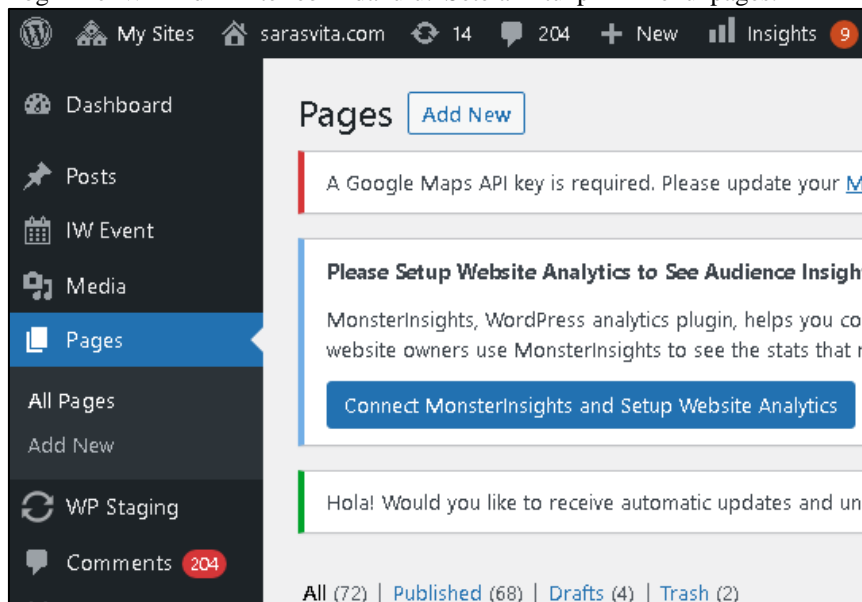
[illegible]

My Sites sarasvita.com 14 204 New Insights 9

Dashboard
Posts
IW Event
Media
Pages
All Pages
Add New
WP Staging
Comments 204

Pages Add New

A Google Maps API key is required. Please update your M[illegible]

Please Setup Website Analytics to See Audience Insigh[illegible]

MonsterInsights, WordPress analytics plugin, helps you co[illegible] website owners use MonsterInsights to see the stats that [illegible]

Connect MonsterInsights and Setup Website Analytics

Hola! Would you like to receive automatic updates and un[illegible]

All (72) | Published (68) | Drafts (4) | Trash (2)